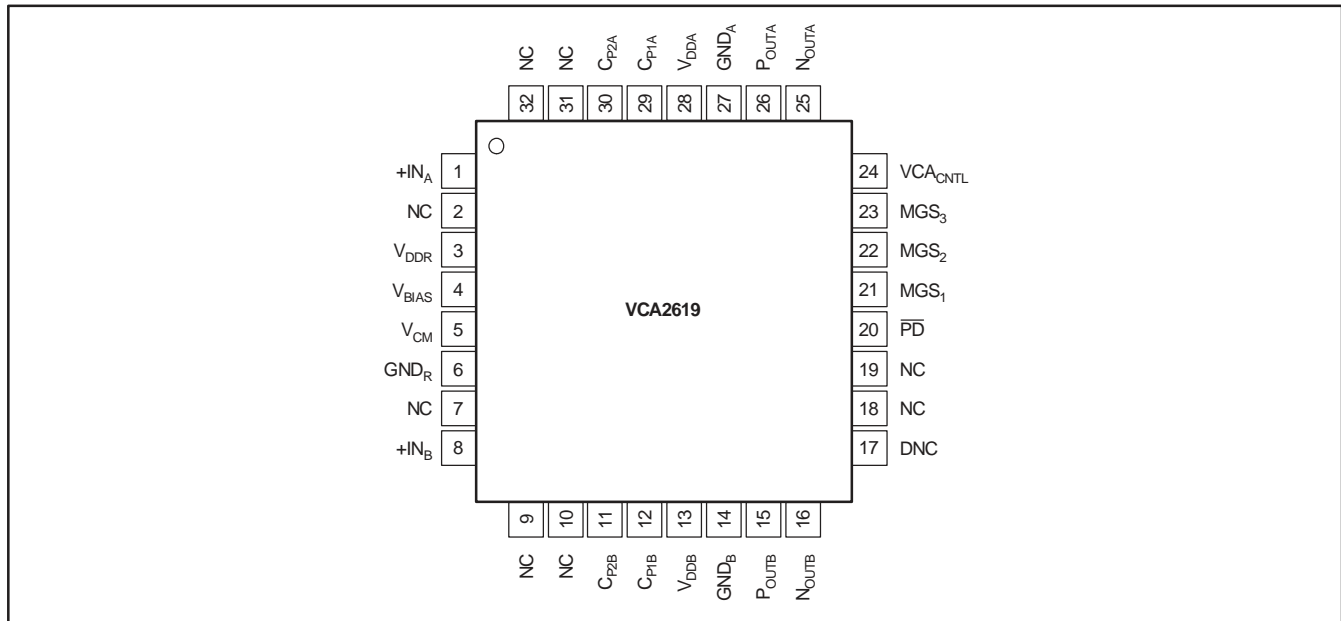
NC NC $C_{P2A}$ $C_{P1A}$ $V_{DDA}$ $GND_A$ $P_{OUTA}$ $N_{OUTA}$

32 31 30 29 28 27 26 25

$+IN_A$ 1
NC 2
$V_{DDR}$ 3
$V_{BIAS}$ 4
$V_{CM}$ 5
$GND_R$ 6
NC 7
$+IN_B$ 8

VCA2619

24 $VCA_{CNTL}$
23 $MGS_3$
22 $MGS_2$
21 $MGS_1$
20 $\overline{PD}$
19 NC
18 NC
17 DNC

9 10 11 12 13 14 15 16

NC NC $C_{P2B}$ $C_{P1B}$ $V_{DDB}$ $GND_B$ $P_{OUTB}$ $N_{OUTB}$